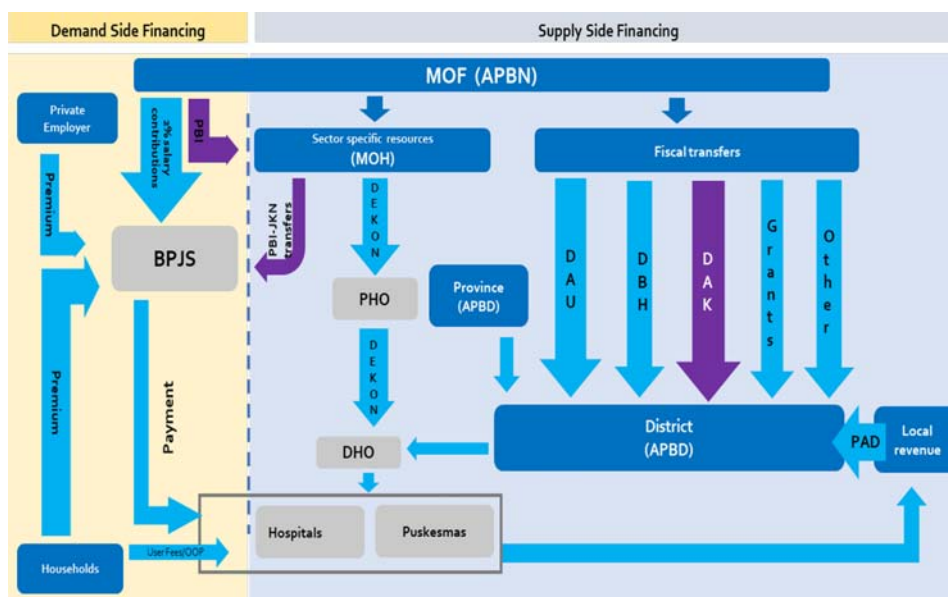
Demand Side Financing

Supply Side Financing

MOF (APBN)

Private Employer

2% salary contributions

PBI

Sector specific resources (MOH)

Fiscal transfers

Premium

PBI-JKN transfers

DEKON

BPJS

PHO

Province (APBD)

DAU

DBH

DAK

Grants

Other

Premium

Payment

DEKON

District (APBD)

PAD

Local revenue

DHO

Hospitals

Puskesmas

Households

User Fees/OOP